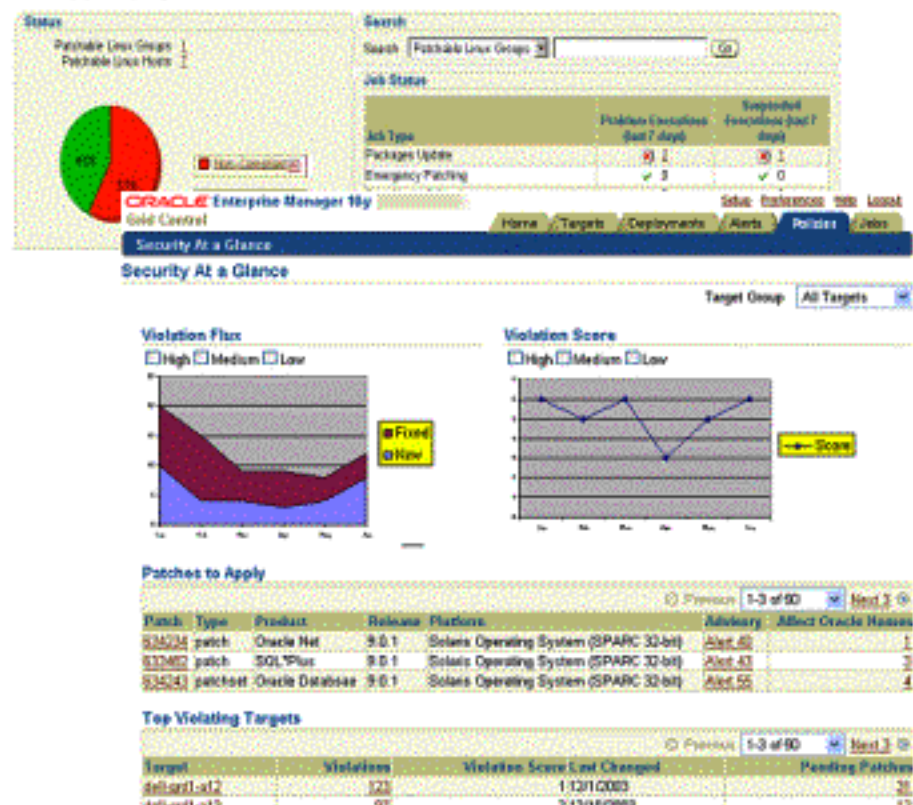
Status

Patchable Linux Groups 1
Patchable Linux Hosts 7

40%
60%

Non-Compliant

Search

Search Patchable Linux Groups [Go]

Job Status

| Job Type | Problem Executions (last 7 days) | Suspended Executions (last 7 days) |
|---|---|---|
| Packages Update | 1 | 1 |
| Emergency Patching | 3 | 0 |

ORACLE Enterprise Manager 10g
Grid Control

Setup Preferences Help Logout

Home Targets Deployments Alerts Policies Jobs

Security At a Glance

Security At a Glance

Target Group All Targets

Violation Flux
High Medium Low

Fixed
New

Violation Score
High Medium Low

Score

Patches to Apply

Previous 1-3 of 90 Next 3

| Patch | Type | Product | Release | Platform | Advisory | Affect Oracle Homes |
|---|---|---|---|---|---|---|
| 834234 | patch | Oracle Net | 9.0.1 | Solaris Operating System (SPARC 32-bit) | Alert 40 | 1 |
| 833482 | patch | SQL*Plus | 9.0.1 | Solaris Operating System (SPARC 32-bit) | Alert 43 | 3 |
| 834243 | patchset | Oracle Database | 9.0.1 | Solaris Operating System (SPARC 32-bit) | Alert 55 | 4 |

Top Violating Targets

Previous 1-3 of 90 Next 3

| Target | Violations | Violation Score Last Changed | Pending Patches |
|---|---|---|---|
| dell-sml1-a12 | 123 | 1/13/1/2003 | 31 |
| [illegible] | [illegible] | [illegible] | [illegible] |